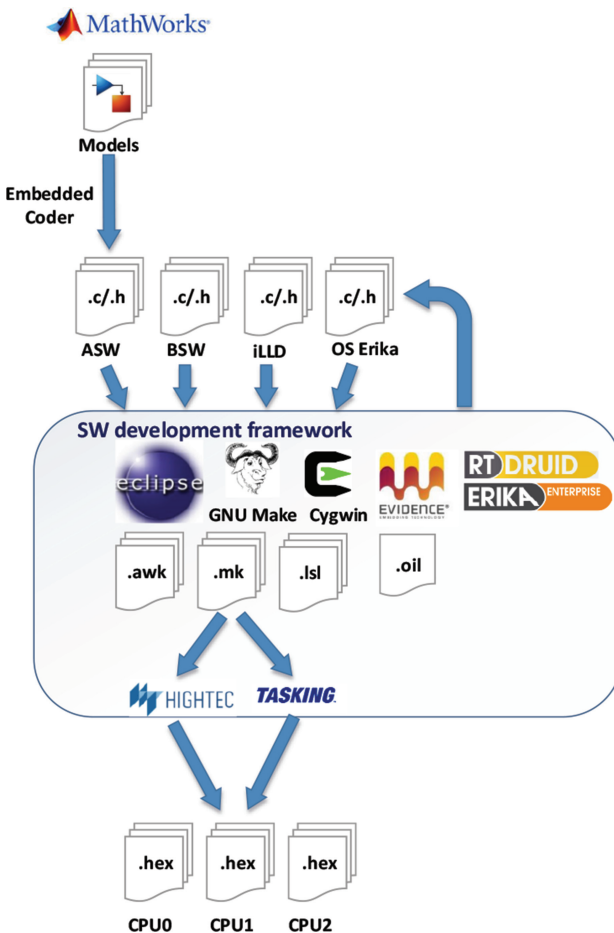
MathWorks

Models

Embedded Coder

.c/.h
ASW

.c/.h
BSW

.c/.h
iLLD

.c/.h
OS Erika

SW development framework

eclipse

GNU Make

Cygwin

EVIDENCE
EMBEDDING TECHNOLOGY

RT DRUID

ERIKA ENTERPRISE

.awk

.mk

.lsl

.oil

HIGHTEC

TASKING

.hex
CPU0

.hex
CPU1

.hex
CPU2